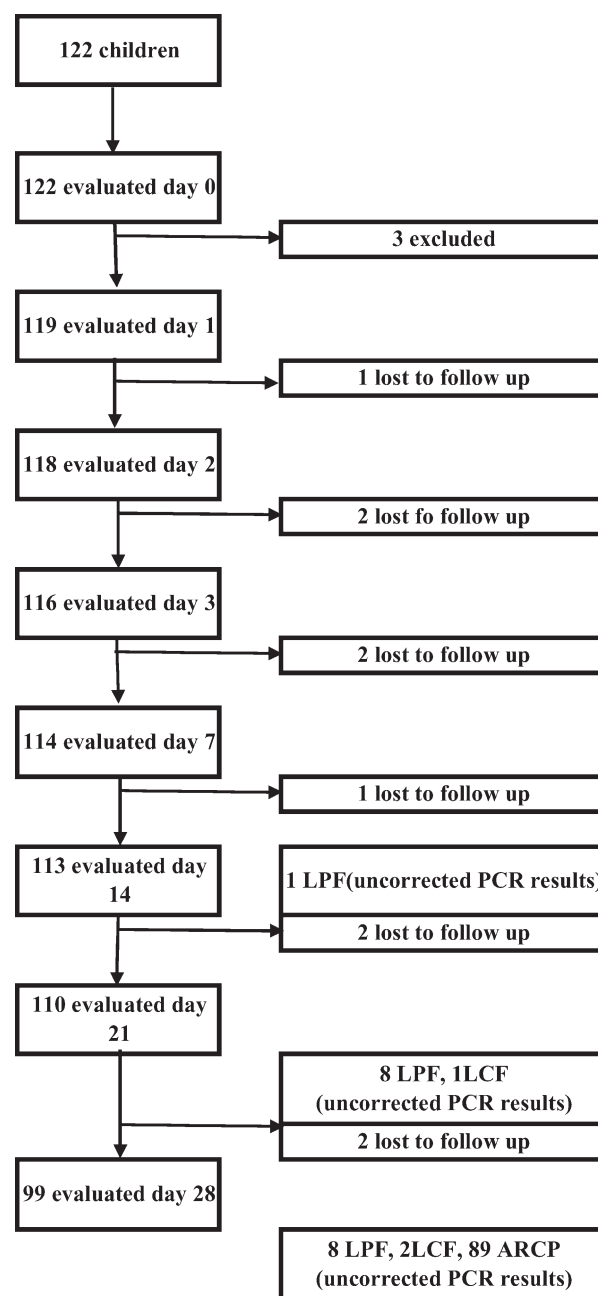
122 children

122 evaluated day 0

3 excluded

119 evaluated day 1

1 lost to follow up

118 evaluated day 2

2 lost fo follow up

116 evaluated day 3

2 lost to follow up

114 evaluated day 7

1 lost to follow up

113 evaluated day 14

1 LPF(uncorrected PCR results)

2 lost to follow up

110 evaluated day 21

8 LPF, 1LCF (uncorrected PCR results)

2 lost to follow up

99 evaluated day 28

8 LPF, 2LCF, 89 ARCP (uncorrected PCR results)